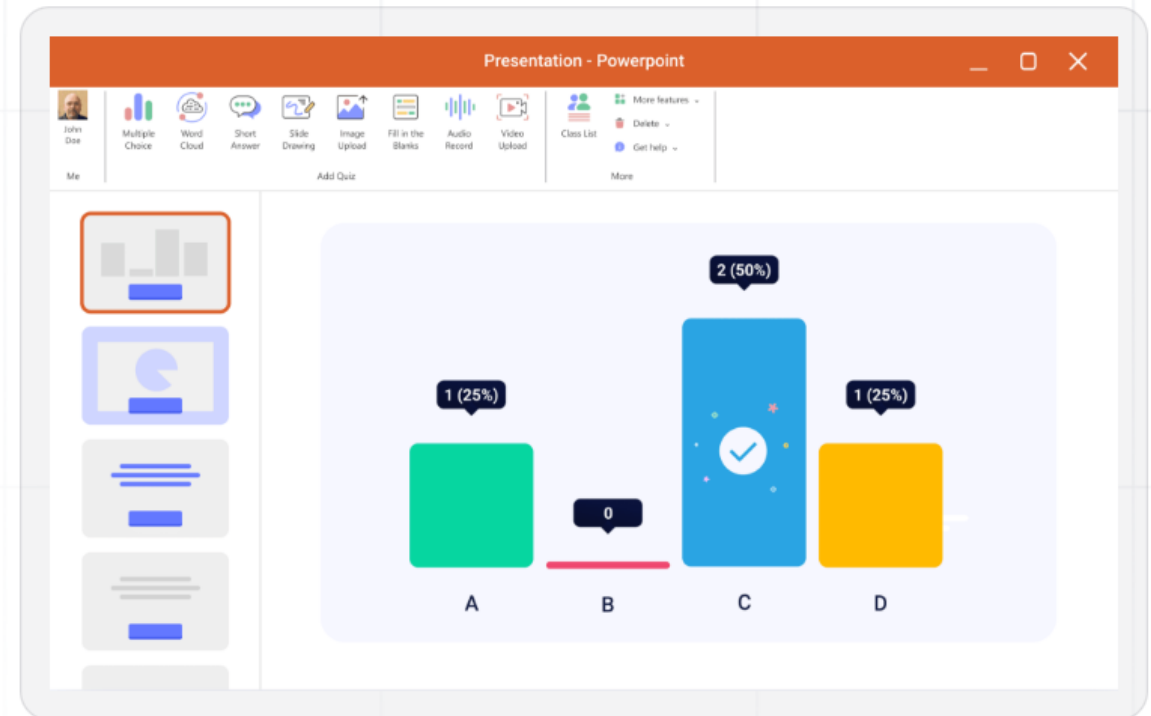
Presentation - Powerpoint

John Doe

Me

Multiple Choice

Word Cloud

Short Answer

Slide Drawing

Image Upload

Fill in the Blanks

Audio Record

Video Upload

Add Quiz

Class List

More features

Delete

Get help

More

2 (50%)

1 (25%)

1 (25%)

0

A

B

C

D